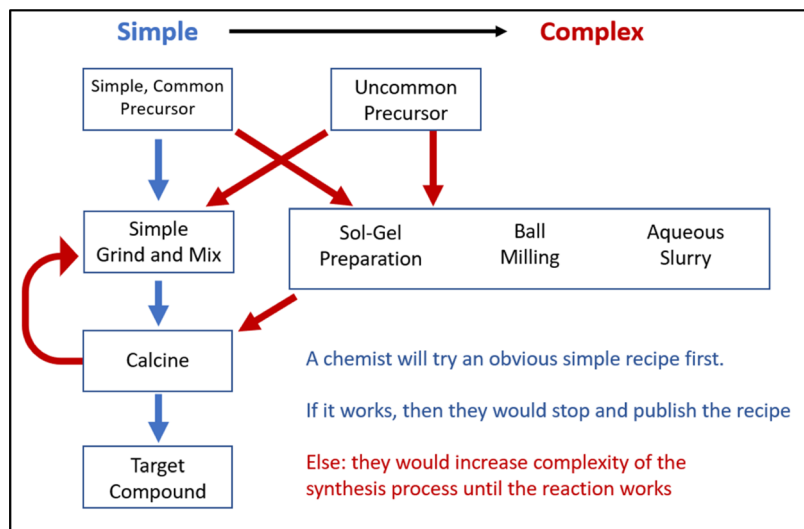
Simple

Complex

Simple, Common Precursor

Uncommon Precursor

Simple Grind and Mix

Sol-Gel Preparation

Ball Milling

Aqueous Slurry

Calcine

Target Compound

A chemist will try an obvious simple recipe first.

If it works, then they would stop and publish the recipe

Else: they would increase complexity of the synthesis process until the reaction works